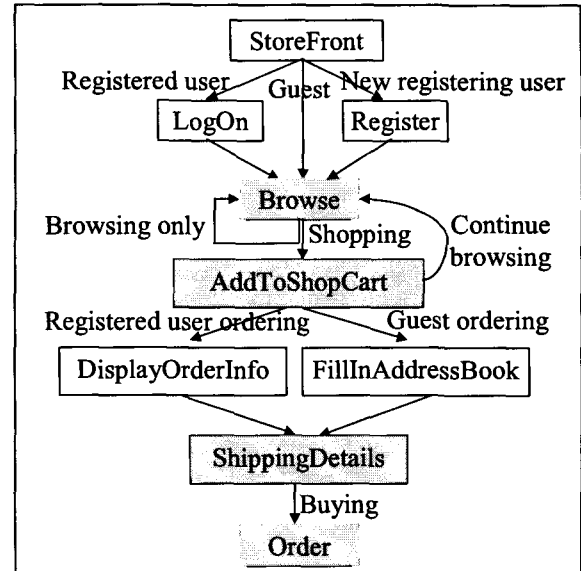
StoreFront
Registered user
Guest
New registering user
LogOn
Register
Browse
Browsing only
Shopping
Continue browsing
AddToShopCart
Registered user ordering
Guest ordering
DisplayOrderInfo
FillInAddressBook
ShippingDetails
Buying
Order